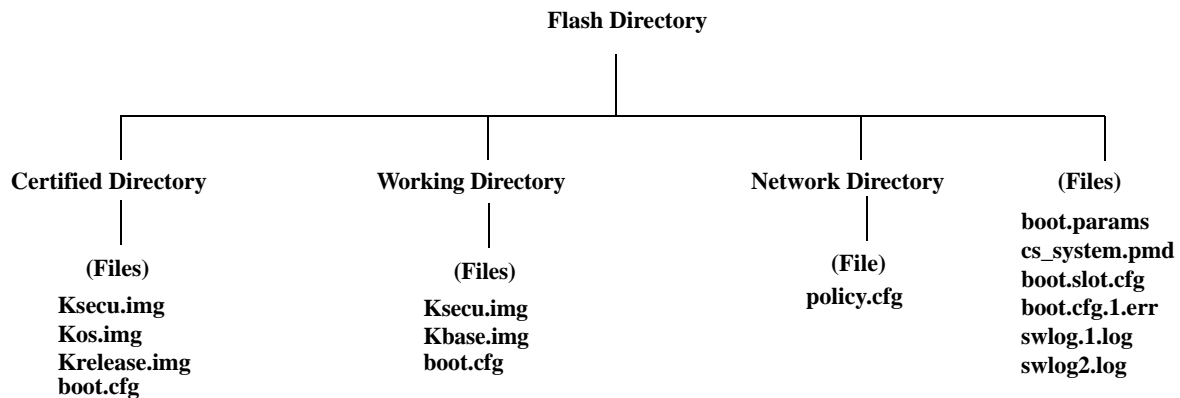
Flash Directory

Certified Directory

(Files)

Ksecu.img
Kos.img
Krelease.img
boot.cfg

Working Directory

(Files)

Ksecu.img
Kbase.img
boot.cfg

Network Directory

(File)
policy.cfg

(Files)

boot.params
cs_system.pmd
boot.slot.cfg
boot.cfg.1.err
swlog.1.log
swlog2.log